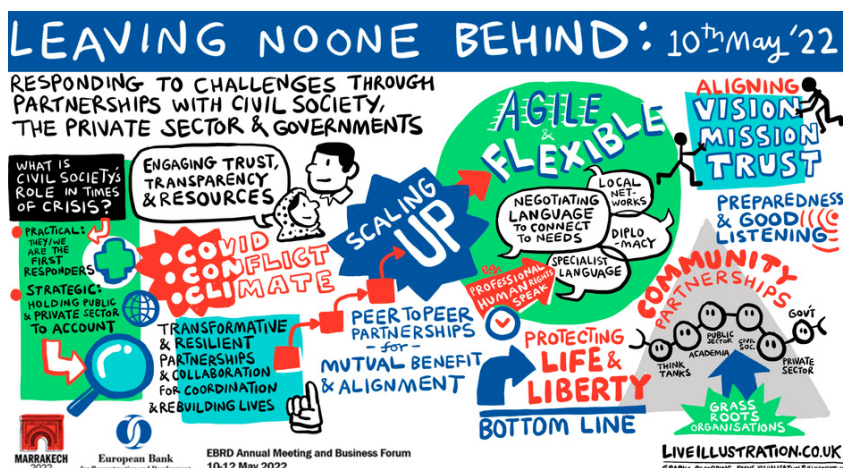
LEAVING NOONE BEHIND: 10th May '22

RESPONDING TO CHALLENGES THROUGH PARTNERSHIPS WITH CIVIL SOCIETY, THE PRIVATE SECTOR & GOVERNMENTS

WHAT IS CIVIL SOCIETY'S ROLE IN TIMES OF CRISIS?

PRACTICAL: THEY/WE ARE THE FIRST RESPONDERS

STRATEGIC: HOLDING PUBLIC & PRIVATE SECTOR TO ACCOUNT

ENGAGING TRUST, TRANSPARENCY & RESOURCES

COVID CONFLICT CLIMATE

TRANSFORMATIVE & RESILIENT PARTNERSHIPS & COLLABORATION FOR COORDINATION & REBUILDING LIVES

SCALING UP

PEER TO PEER PARTNERSHIPS for MUTUAL BENEFIT & ALIGNMENT

AGILE & FLEXIBLE

NEGOTIATING LANGUAGE TO CONNECT TO NEEDS

LOCAL NET-WORKS

DIPLO-MACY

SPECIALIST LANGUAGE

eg. PROFESSIONAL HUMAN RIGHTS SPEAK

PROTECTING LIFE & LIBERTY

BOTTOM LINE

ALIGNING VISION MISSION TRUST

PREPAREDNESS & GOOD LISTENING

COMMUNITY PARTNERSHIPS

THINK TANKS

ACADEMIA

PUBLIC SECTOR

CIVIL SOC.

GOV'T

PRIVATE SECTOR

GRASS ROOTS ORGANISATIONS

MARRAKECH 2022

European Bank for Reconstruction and Development

EBRD Annual Meeting and Business Forum
10-12 May 2022

LIVEILLUSTRATION.CO.UK
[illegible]